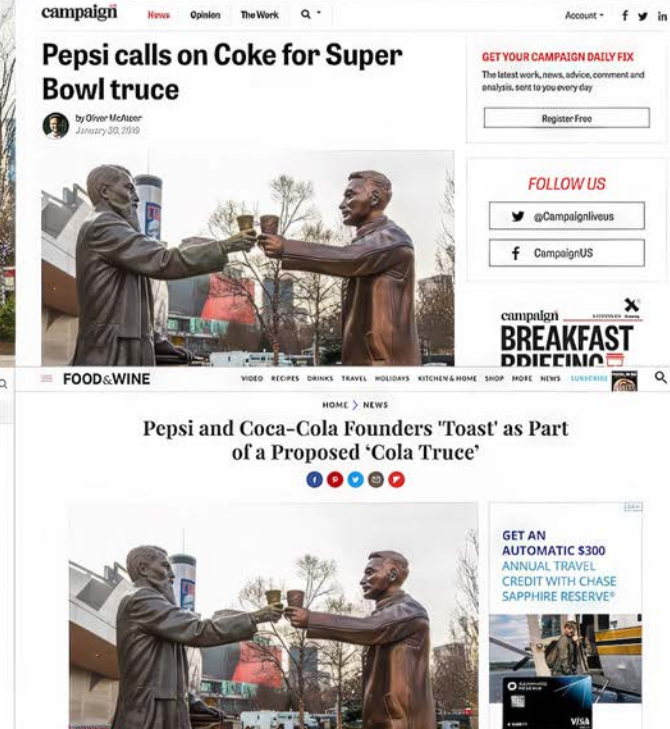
campaign News Opinion The Work

Account f in

Pepsi calls on Coke for Super Bowl truce

by Oliver McAteer
January 30, 2019

GET YOUR CAMPAIGN DAILY FIX

The latest work, news, advice, comment and analysis, sent to you every day

Register Free

FOLLOW US

@Campaignliveus

CampaignUS

campaign BREAKFAST BRIEFING

FOOD&WINE

VIDEO RECIPES DRINKS TRAVEL HOLIDAYS KITCHEN&HOME SHOP MORE NEWS SUBSCRIBE

HOME > NEWS

Pepsi and Coca-Cola Founders 'Toast' as Part of a Proposed 'Cola Truce'

GET AN AUTOMATIC $300 ANNUAL TRAVEL CREDIT WITH CHASE SAPPHIRE RESERVE®

VISA